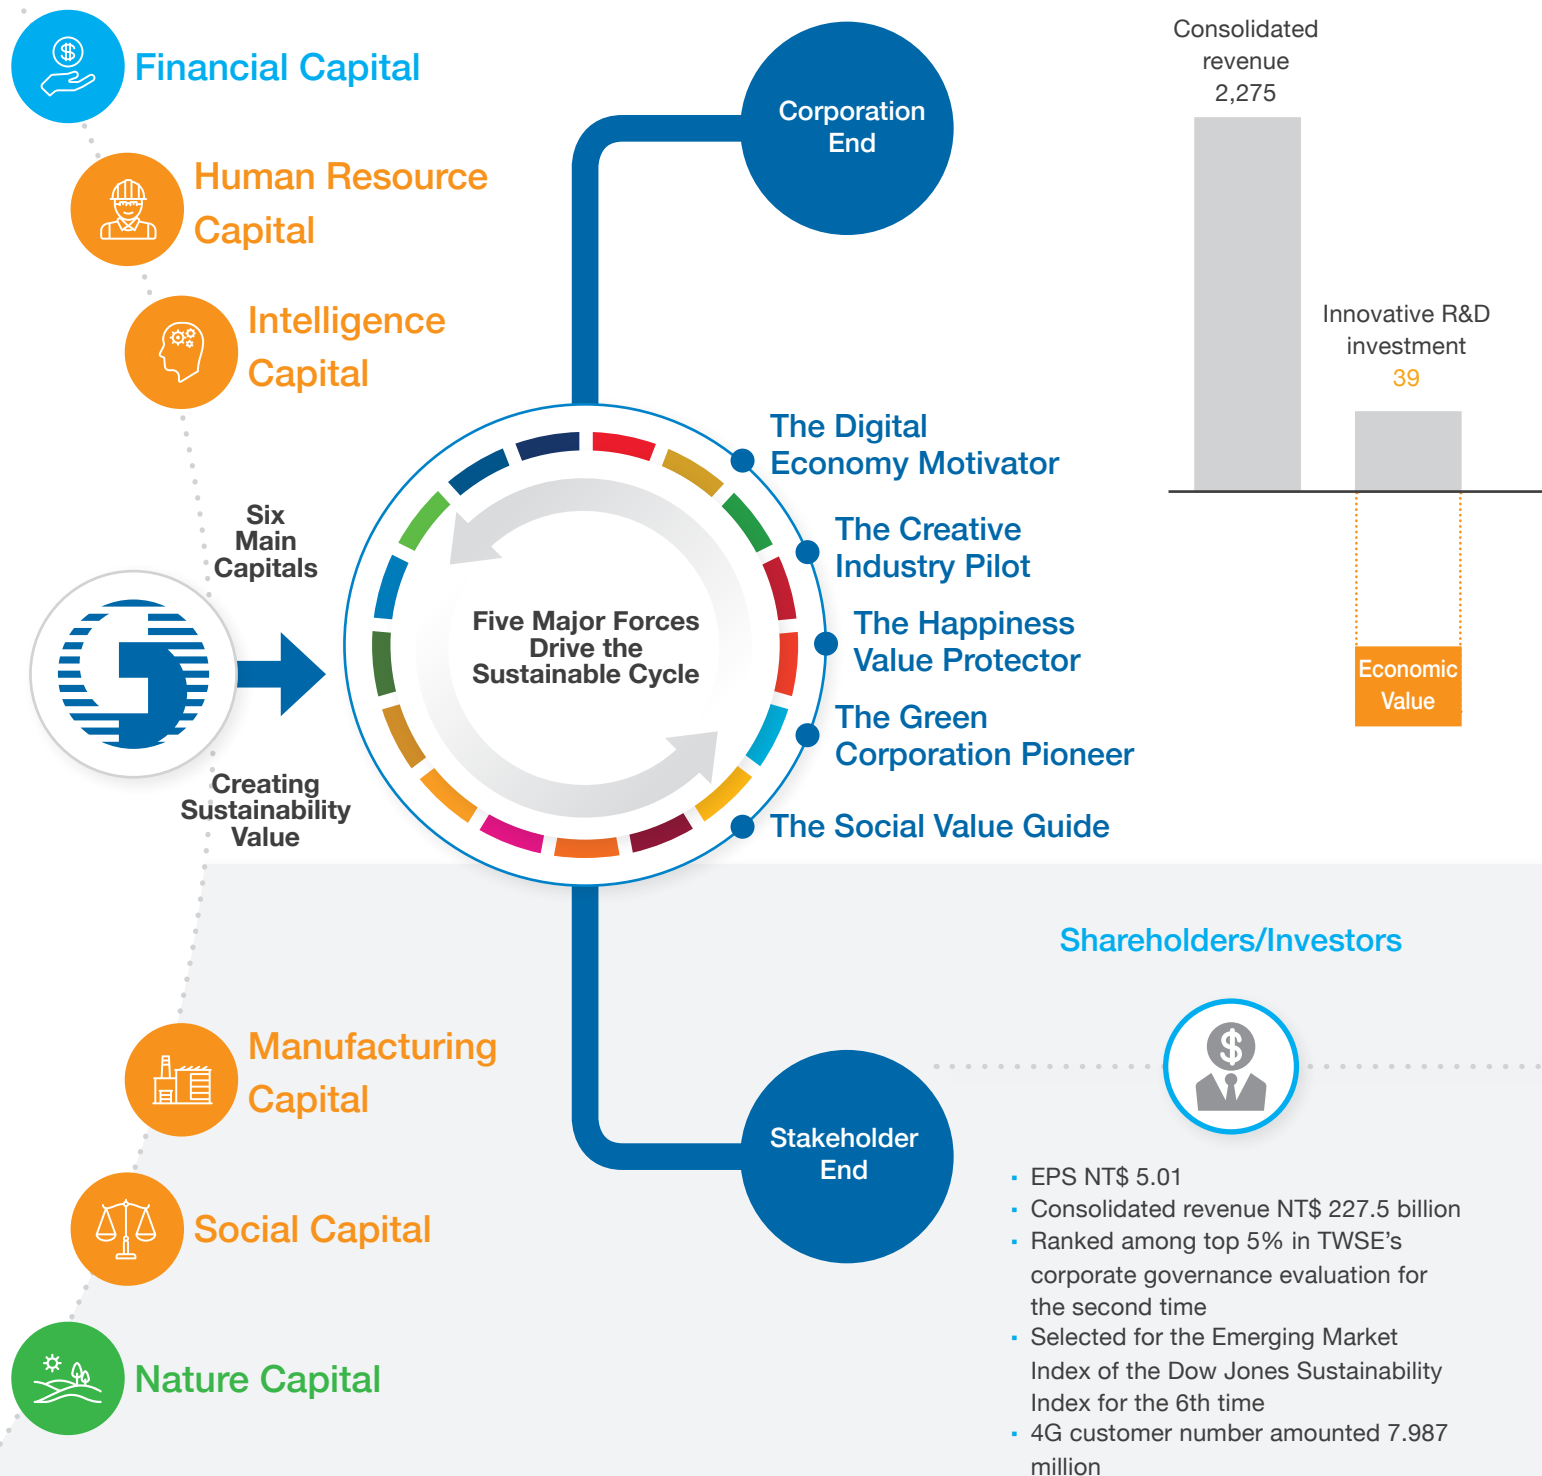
Financial Capital

Human Resource Capital

Intelligence Capital

Six Main Capitals

Creating Sustainability Value

Manufacturing Capital

Social Capital

Nature Capital

Corporation End

Five Major Forces Drive the Sustainable Cycle

The Digital Economy Motivator

The Creative Industry Pilot

The Happiness Value Protector

The Green Corporation Pioneer

The Social Value Guide

Stakeholder End

Consolidated revenue 2,275

Innovative R&D investment 39

Economic Value

Shareholders/Investors

- EPS NT$ 5.01
- Consolidated revenue NT$ 227.5 billion
- Ranked among top 5% in TWSE’s corporate governance evaluation for the second time
- Selected for the Emerging Market Index of the Dow Jones Sustainability Index for the 6th time
- 4G customer number amounted 7.987 million